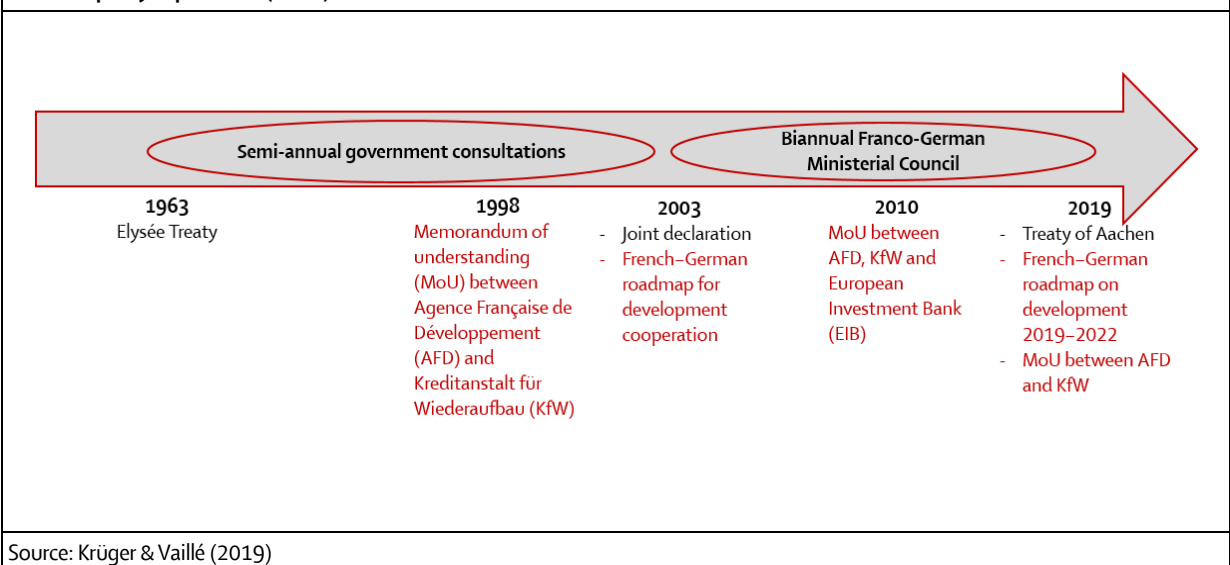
Semi-annual government consultations

Biannual Franco-German Ministerial Council

1963
Elysée Treaty

1998
Memorandum of understanding (MoU) between Agence Française de Développement (AFD) and Kreditanstalt für Wiederaufbau (KfW)

2003
- Joint declaration
- French–German roadmap for development cooperation

2010
MoU between AFD, KfW and European Investment Bank (EIB)

2019
- Treaty of Aachen
- French–German roadmap on development 2019–2022
- MoU between AFD and KfW

Source: Krüger & Vaillé (2019)